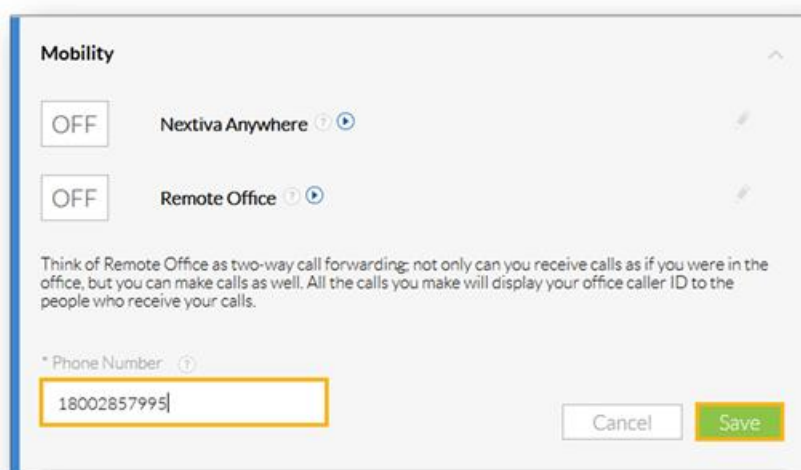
Mobility

OFF Nextiva Anywhere ?

OFF Remote Office ?

Think of Remote Office as two-way call forwarding; not only can you receive calls as if you were in the office, but you can make calls as well. All the calls you make will display your office caller ID to the people who receive your calls.

* Phone Number ?

18002857995

Cancel Save